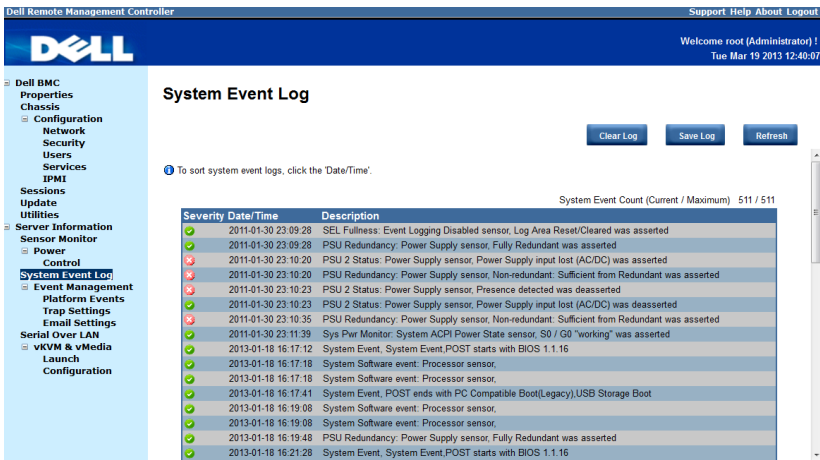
Dell Remote Management Controller

Support Help About Logout

DELL

Welcome root (Administrator) !
Tue Mar 19 2013 12:40:07

⊟ Dell BMC
Properties
Chassis
⊟ Configuration
Network
Security
Users
Services
IPMI
Sessions
Update
Utilities
⊟ Server Information
Sensor Monitor
⊟ Power
Control
System Event Log
⊟ Event Management
Platform Events
Trap Settings
Email Settings
Serial Over LAN
⊟ vKVM & vMedia
Launch
Configuration

System Event Log

Clear Log Save Log Refresh

To sort system event logs, click the 'Date/Time'.

System Event Count (Current / Maximum) 511 / 511

| Severity | Date/Time | Description |
|---|---|---|
| | 2011-01-30 23:09:28 | SEL Fullness: Event Logging Disabled sensor, Log Area Reset/Cleared was asserted |
| | 2011-01-30 23:09:28 | PSU Redundancy: Power Supply sensor, Fully Redundant was asserted |
| | 2011-01-30 23:10:20 | PSU 2 Status: Power Supply sensor, Power Supply input lost (AC/DC) was asserted |
| | 2011-01-30 23:10:20 | PSU Redundancy: Power Supply sensor, Non-redundant: Sufficient from Redundant was asserted |
| | 2011-01-30 23:10:23 | PSU 2 Status: Power Supply sensor, Presence detected was deasserted |
| | 2011-01-30 23:10:23 | PSU 2 Status: Power Supply sensor, Power Supply input lost (AC/DC) was deasserted |
| | 2011-01-30 23:10:35 | PSU Redundancy: Power Supply sensor, Non-redundant: Sufficient from Redundant was asserted |
| | 2011-01-30 23:11:39 | Sys Pwr Monitor: System ACPI Power State sensor, S0 / G0 "working" was asserted |
| | 2013-01-18 16:17:12 | System Event, System Event,POST starts with BIOS 1.1.16 |
| | 2013-01-18 16:17:18 | System Software event: Processor sensor, |
| | 2013-01-18 16:17:18 | System Software event: Processor sensor, |
| | 2013-01-18 16:17:41 | System Event, POST ends with PC Compatible Boot(Legacy),USB Storage Boot |
| | 2013-01-18 16:19:08 | System Software event: Processor sensor, |
| | 2013-01-18 16:19:08 | System Software event: Processor sensor, |
| | 2013-01-18 16:19:48 | PSU Redundancy: Power Supply sensor, Fully Redundant was asserted |
| | 2013-01-18 16:21:28 | System Event, System Event,POST starts with BIOS 1.1.16 |